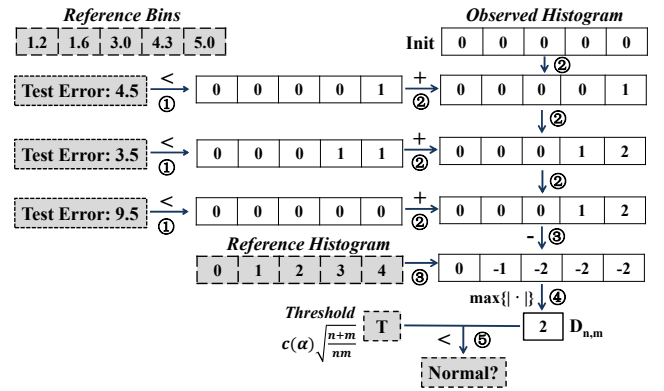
Reference Bins

| 1.2 | 1.6 | 3.0 | 4.3 | 5.0 |
|---|---|---|---|---|

Observed Histogram

Init

| 0 | 0 | 0 | 0 | 0 |
|---|---|---|---|---|

②

Test Error: 4.5 < ①

| 0 | 0 | 0 | 0 | 1 |
|---|---|---|---|---|

+ ②

| 0 | 0 | 0 | 0 | 1 |
|---|---|---|---|---|

②

Test Error: 3.5 < ①

| 0 | 0 | 0 | 1 | 1 |
|---|---|---|---|---|

+ ②

| 0 | 0 | 0 | 1 | 2 |
|---|---|---|---|---|

②

Test Error: 9.5 < ①

| 0 | 0 | 0 | 0 | 0 |
|---|---|---|---|---|

+ ②

| 0 | 0 | 0 | 1 | 2 |
|---|---|---|---|---|

- ③

Reference Histogram

| 0 | 1 | 2 | 3 | 4 |
|---|---|---|---|---|

③

| 0 | -1 | -2 | -2 | -2 |
|---|---|---|---|---|

$\max\{|\cdot|\}$ ④

Threshold

$c(\alpha)\sqrt{\frac{n+m}{nm}}$ T

< ⑤

2 $D_{n,m}$

Normal?